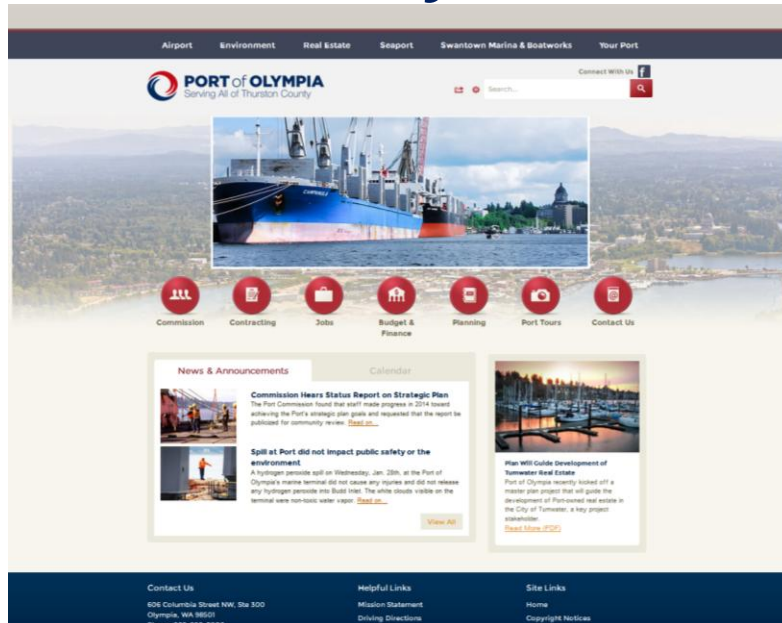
Airport Environment Real Estate Seaport Swantown Marina & Boatworks Your Port

Connect With Us

PORT of OLYMPIA
Serving All of Thurston County

Search...

Commission Contracting Jobs Budget & Finance Planning Port Tours Contact Us

News & Announcements Calendar

Commission Hears Status Report on Strategic Plan
The Port Commission found that staff made progress in 2014 toward achieving the Port's strategic plan goals and requested that the report be publicized for community review. Read on...

Spill at Port did not impact public safety or the environment
A hydrogen peroxide spill on Wednesday, Jan. 28th, at the Port of Olympia's marine terminal did not cause any injuries and did not release any hydrogen peroxide into Budd Inlet. The white clouds visible on the terminal were non-toxic water vapor. Read on...

View All

Plan Will Guide Development of Tumwater Real Estate
Port of Olympia recently kicked off a master plan project that will guide the development of Port-owned real estate in the City of Tumwater, a key project stakeholder.
Read More (PDF)

Contact Us
606 Columbia Street NW, Ste 300
Olympia, WA 98501

Helpful Links
Mission Statement
Driving Directions

Site Links
Home
Copyright Notices